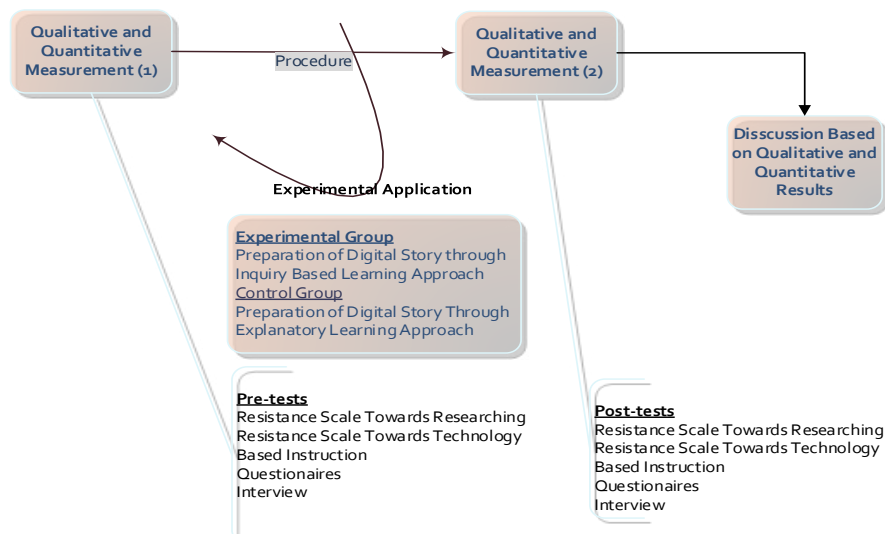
Qualitative and Quantitative Measurement (1)

Procedure

Qualitative and Quantitative Measurement (2)

Disscussion Based on Qualitative and Quantitative Results

Experimental Application

Experimental Group
Preparation of Digital Story through Inquiry Based Learning Approach
Control Group
Preparation of Digital Story Through Explanatory Learning Approach

Pre-tests
Resistance Scale Towards Researching
Resistance Scale Towards Technology Based Instruction
Questionaires
Interview

Post-tests
Resistance Scale Towards Researching
Resistance Scale Towards Technology Based Instruction
Questionaires
Interview